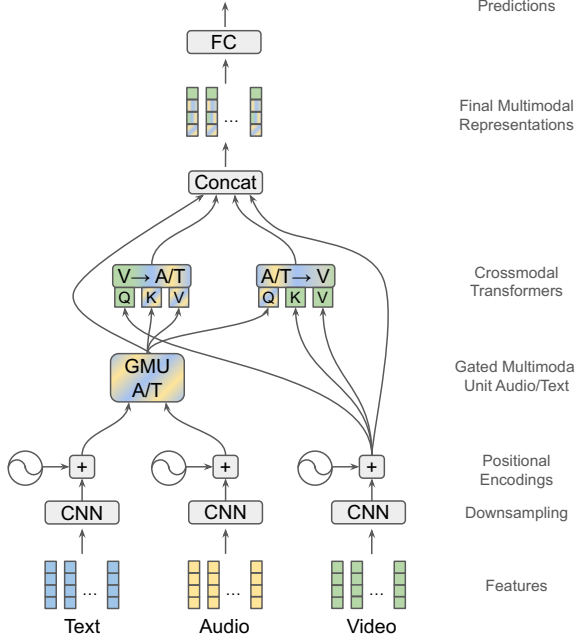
Predictions

FC

Final Multimodal Representations

...

Concat

V→ A/T
Q K V

A/T→ V
Q K V

Crossmodal Transformers

GMU A/T

Gated Multimoda Unit Audio/Text

+ + +

Positional Encodings

CNN CNN CNN

Downsampling

... ... ...

Features

Text Audio Video